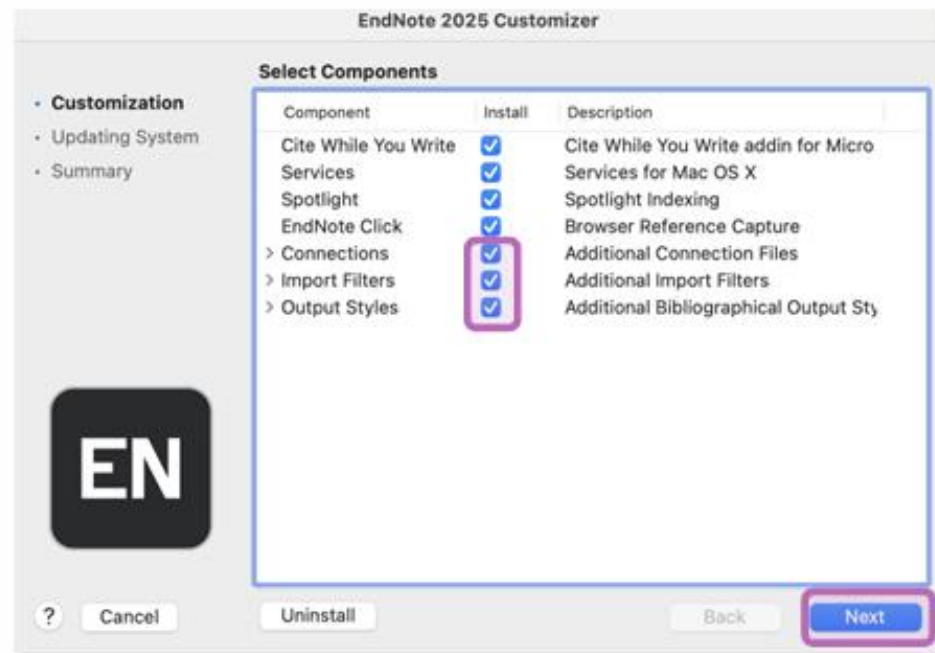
EndNote 2025 Customizer

- Customization
- Updating System
- Summary

Select Components

| Component | Install | Description |
|---|---|---|
| Cite While You Write | ☑ | Cite While You Write addin for Micro |
| Services | ☑ | Services for Mac OS X |
| Spotlight | ☑ | Spotlight Indexing |
| EndNote Click | ☑ | Browser Reference Capture |
| > Connections | ☑ | Additional Connection Files |
| > Import Filters | ☑ | Additional Import Filters |
| > Output Styles | ☑ | Additional Bibliographical Output Sty |

EN

? Cancel Uninstall Back Next